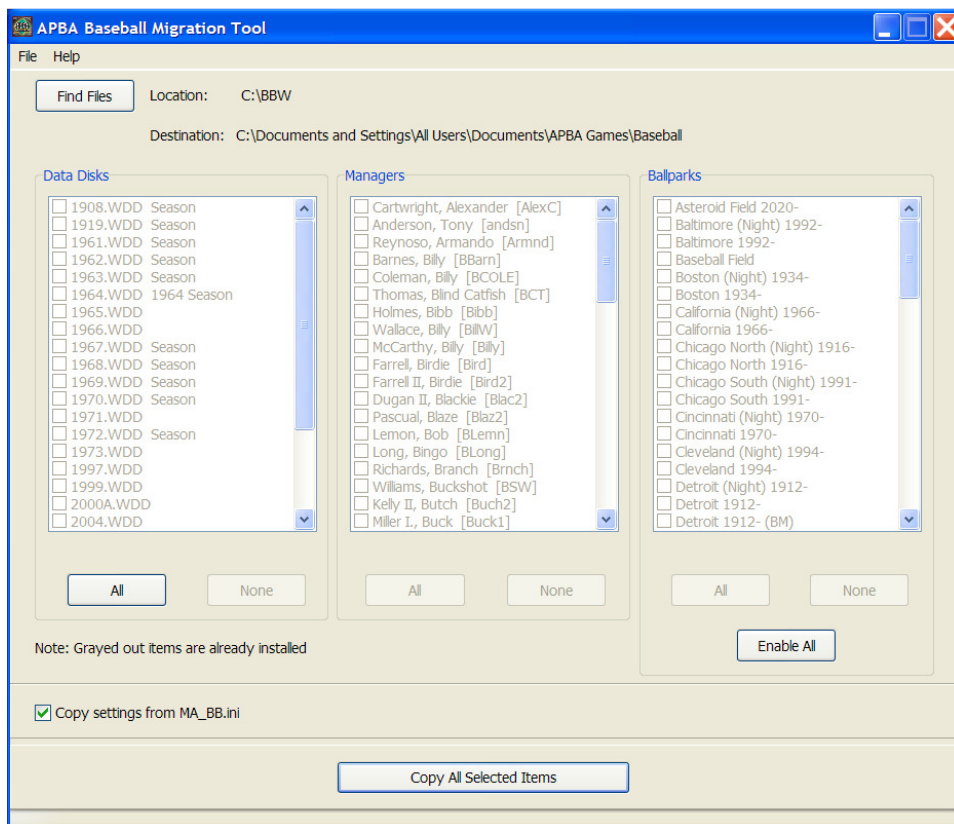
APBA Baseball Migration Tool

File Help

Find Files Location: C:\BBW

Destination: C:\Documents and Settings\All Users\Documents\APBA Games\Baseball

Data Disks

1908.WDD Season
1919.WDD Season
1961.WDD Season
1962.WDD Season
1963.WDD Season
1964.WDD 1964 Season
1965.WDD
1966.WDD
1967.WDD Season
1968.WDD Season
1969.WDD Season
1970.WDD Season
1971.WDD
1972.WDD Season
1973.WDD
1997.WDD
1999.WDD
2000A.WDD
2004.WDD

All None

Managers

Cartwright, Alexander [AlexC]
Anderson, Tony [andsn]
Reynoso, Armando [Armnd]
Barnes, Billy [BBarn]
Coleman, Billy [BCOLE]
Thomas, Blind Catfish [BCT]
Holmes, Bibb [Bibb]
Wallace, Billy [BillW]
McCarthy, Billy [Billy]
Farrell, Birdie [Bird]
Farrell II, Birdie [Bird2]
Dugan II, Blackie [Blac2]
Pascual, Blaze [Blaz2]
Lemon, Bob [BLemn]
Long, Bingo [BLong]
Richards, Branch [Brnch]
Williams, Buckshot [BSW]
Kelly II, Butch [Buch2]
Miller I., Buck [Buck1]

All None

Ballparks

Asteroid Field 2020-
Baltimore (Night) 1992-
Baltimore 1992-
Baseball Field
Boston (Night) 1934-
Boston 1934-
California (Night) 1966-
California 1966-
Chicago North (Night) 1916-
Chicago North 1916-
Chicago South (Night) 1991-
Chicago South 1991-
Cincinnati (Night) 1970-
Cincinnati 1970-
Cleveland (Night) 1994-
Cleveland 1994-
Detroit (Night) 1912-
Detroit 1912-
Detroit 1912- (BM)

All None

Enable All

Note: Grayed out items are already installed

Copy settings from MA_BB.ini

Copy All Selected Items